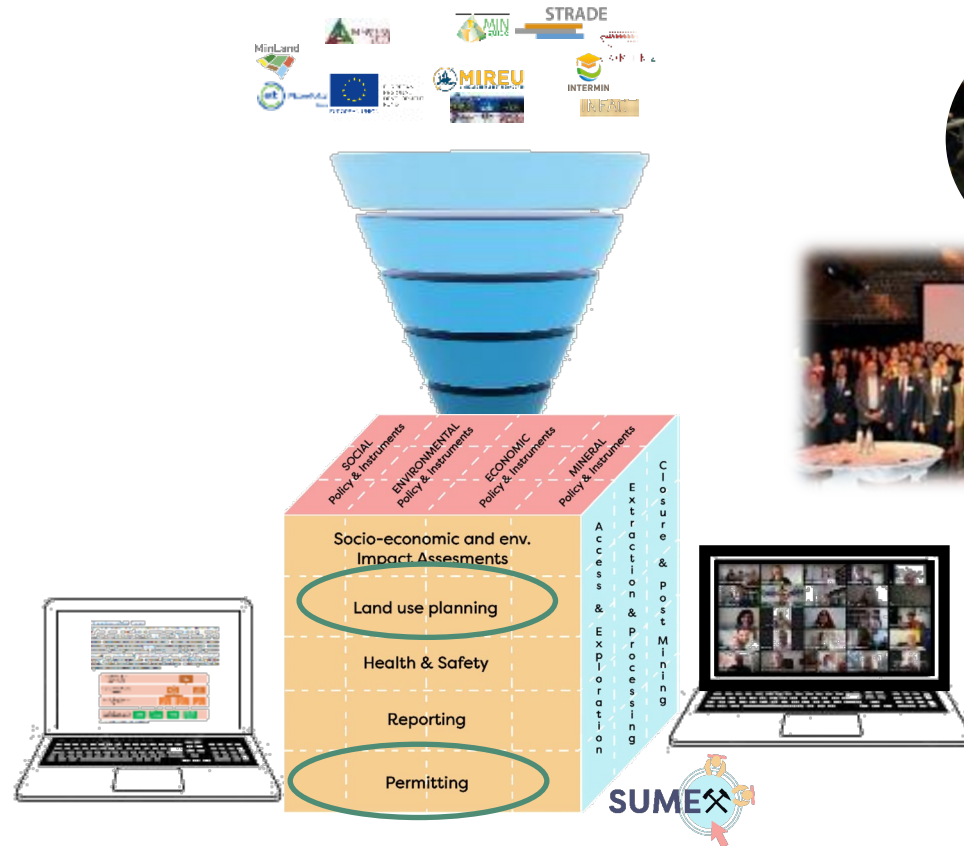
MinLand

MIN

STRADE

MIREU

INTERMIN

SOCIAL Policy & Instruments

ENVIRONMENTAL Policy & Instruments

ECONOMIC Policy & Instruments

MINERAL Policy & Instruments

Socio-economic and env. Impact Assesments

Land use planning

Health & Safety

Reporting

Permitting

Access & Exploration

Extraction & Processing

Closure & Post Mining

SUMEX